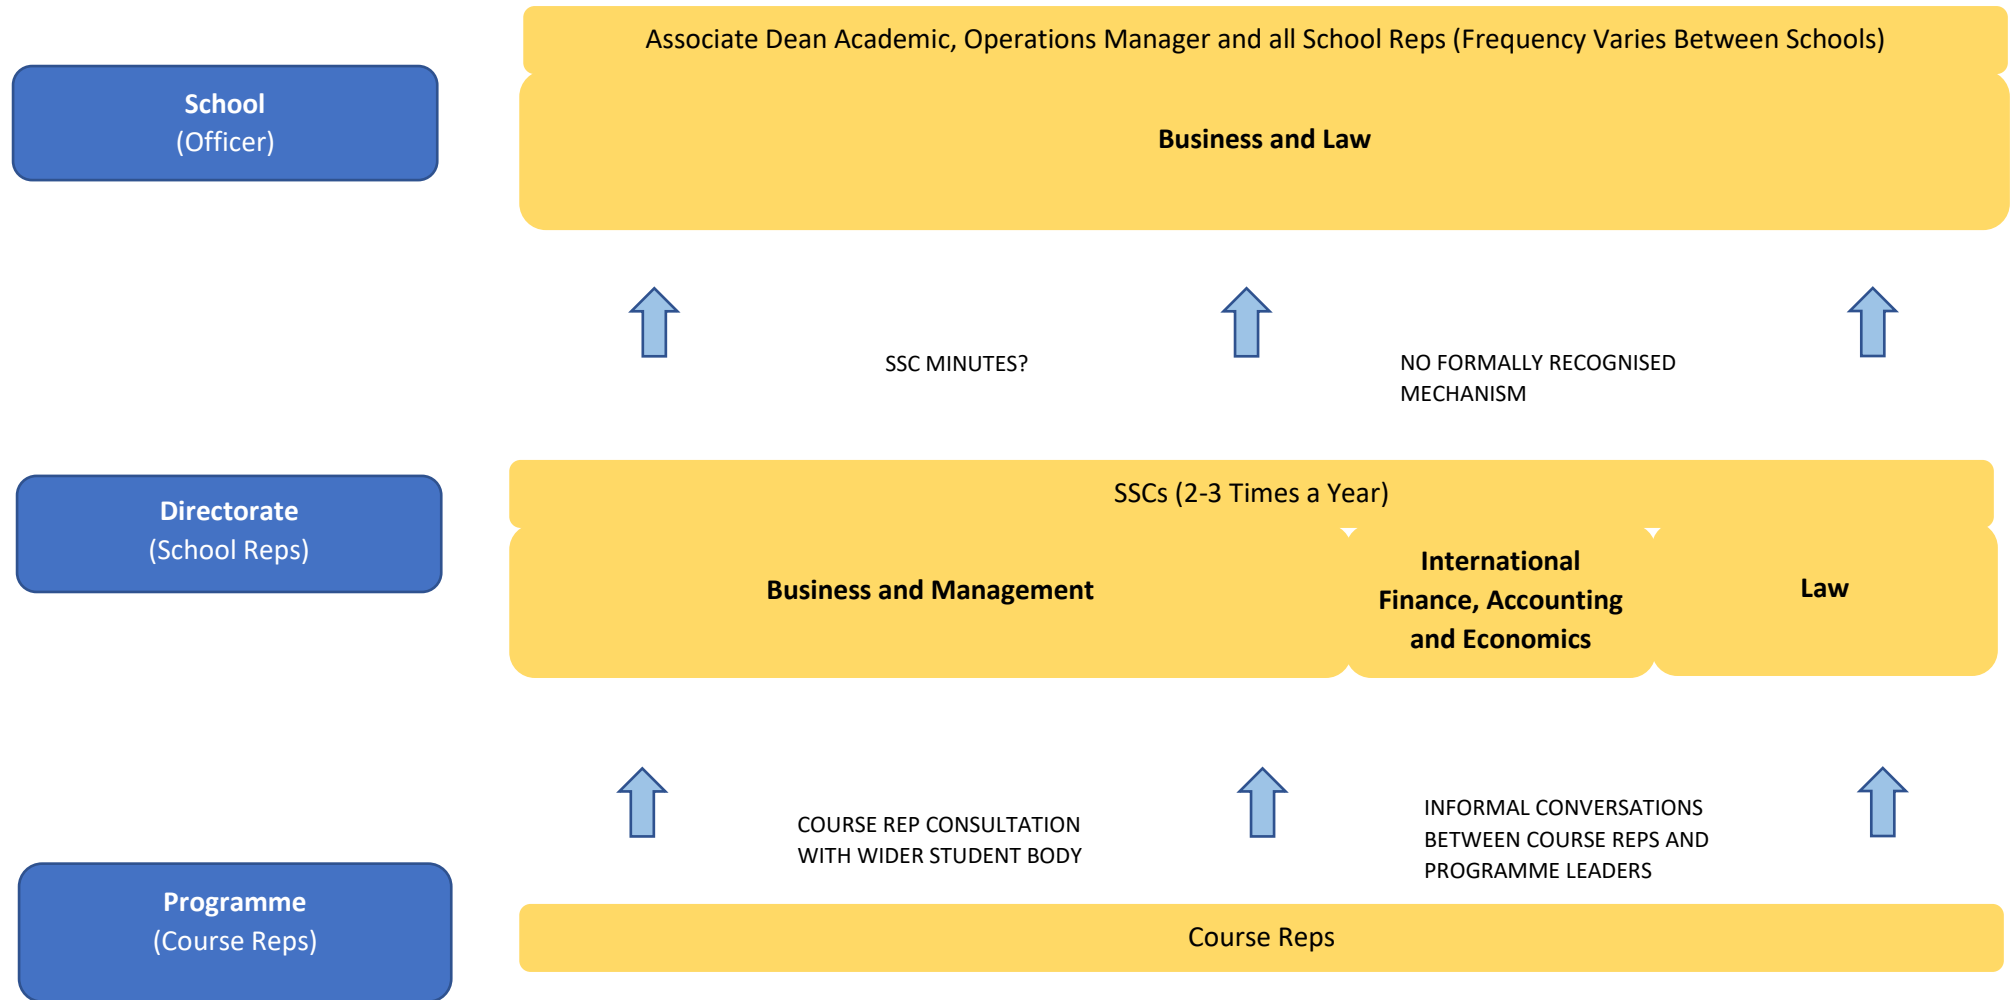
School
(Officer)

Associate Dean Academic, Operations Manager and all School Reps (Frequency Varies Between Schools)

Business and Law

SSC MINUTES?

NO FORMALLY RECOGNISED MECHANISM

Directorate
(School Reps)

SSCs (2-3 Times a Year)

Business and Management

International Finance, Accounting and Economics

Law

COURSE REP CONSULTATION WITH WIDER STUDENT BODY

INFORMAL CONVERSATIONS BETWEEN COURSE REPS AND PROGRAMME LEADERS

Programme
(Course Reps)

Course Reps